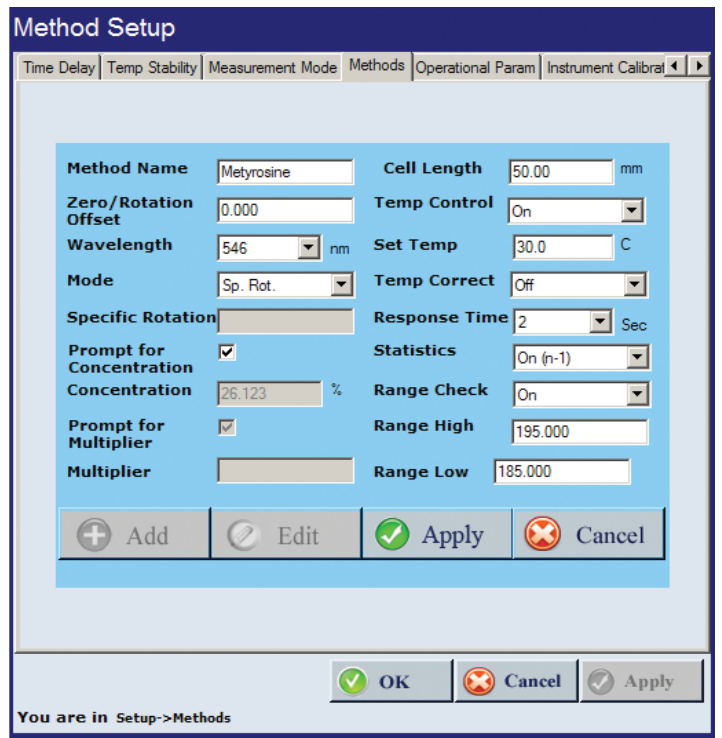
Method Setup

Time Delay | Temp Stability | Measurement Mode | Methods | Operational Param | Instrument Calibrat

Method Name Metyrosine
Cell Length 50.00 mm
Zero/Rotation Offset 0.000
Temp Control On
Wavelength 546 nm
Set Temp 30.0 C
Mode Sp. Rot.
Temp Correct Off
Specific Rotation
Response Time 2 Sec
Prompt for Concentration
Statistics On (n-1)
Concentration 26.123 %
Range Check On
Prompt for Multiplier
Range High 195.000
Multiplier
Range Low 185.000

Add Edit Apply Cancel

OK Cancel Apply

You are in Setup->Methods